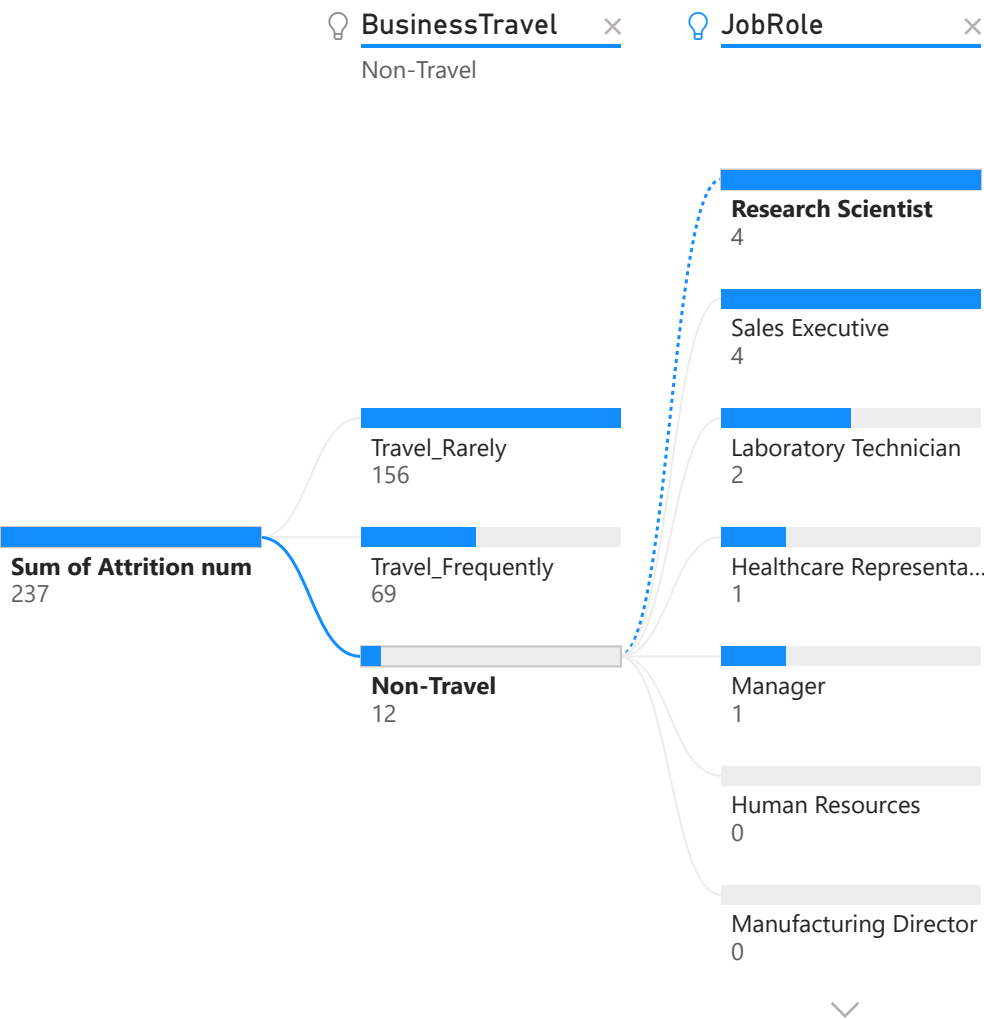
BusinessTravel ×
Non-Travel

JobRole ×

Sum of Attrition num
237

Travel_Rarely
156

Travel_Frequently
69

Non-Travel
12

Research Scientist
4

Sales Executive
4

Laboratory Technician
2

Healthcare Representa...
1

Manager
1

Human Resources
0

Manufacturing Director
0